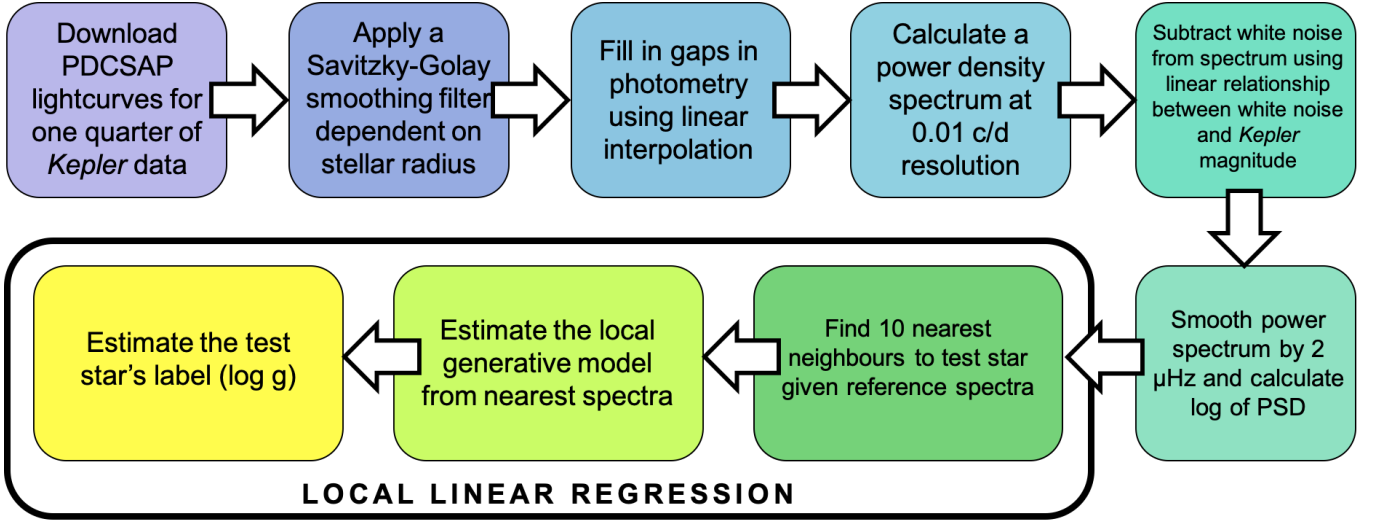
Download PDCSAP lightcurves for one quarter of *Kepler* data

Apply a Savitzky-Golay smoothing filter dependent on stellar radius

Fill in gaps in photometry using linear interpolation

Calculate a power density spectrum at 0.01 c/d resolution

Subtract white noise from spectrum using linear relationship between white noise and *Kepler* magnitude

Smooth power spectrum by 2 μHz and calculate log of PSD

Find 10 nearest neighbours to test star given reference spectra

Estimate the local generative model from nearest spectra

Estimate the test star's label (log g)

LOCAL LINEAR REGRESSION